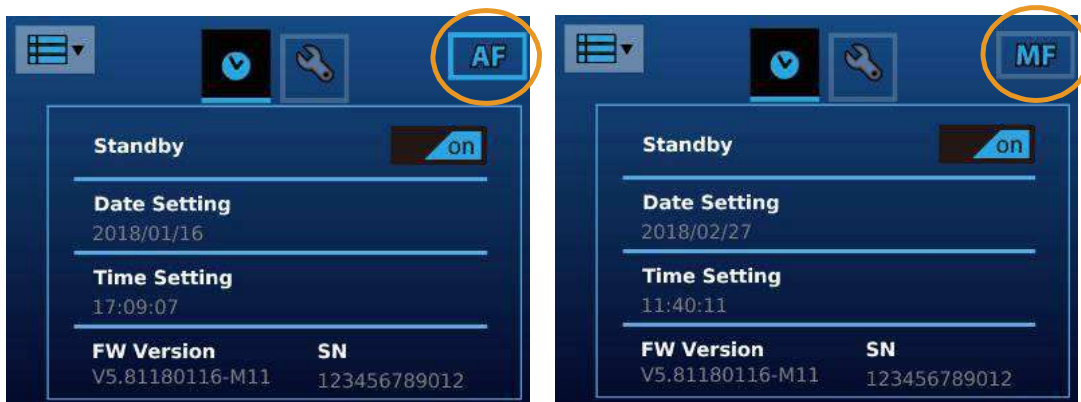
AF

Standby
on

Date Setting
2018/01/16

Time Setting
17:09:07

FW Version
V5.81180116-M11

SN
123456789012

MF

Standby
on

Date Setting
2018/02/27

Time Setting
11:40:11

FW Version
V5.81180116-M11

SN
123456789012